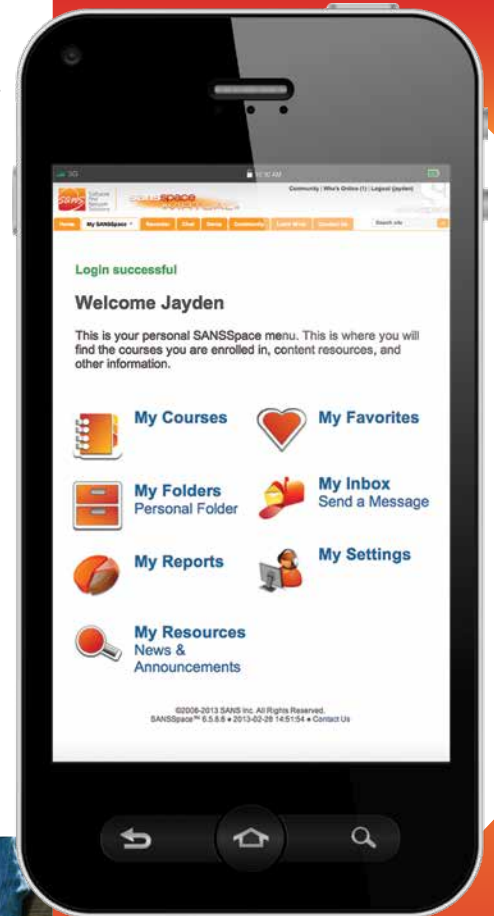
3G

10:10 AM

SANS Software Audio Network Solutions

SANSspace

Community | Who's Online (1) | Logout (jayden)

Home | My SANSSpace | Recorder | Chat | Items | Community | Learn More | Contact Us

Search site

Login successful

Welcome Jayden

This is your personal SANSSpace menu. This is where you will find the courses you are enrolled in, content resources, and other information.

My Courses

My Favorites

My Folders
Personal Folder

My Inbox
Send a Message

My Reports

My Settings

My Resources
News & Announcements

©2006-2013 SANS Inc. All Rights Reserved.
SANSSpace™ 6.5.6.6 • 2013-02-28 14:51:54 • Contact Us